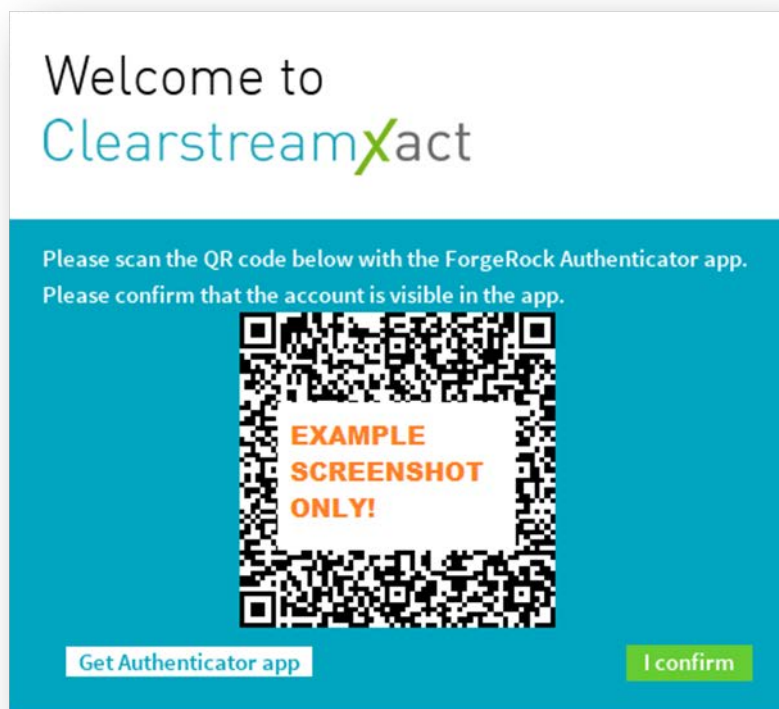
Welcome to
ClearstreamXact

Please scan the QR code below with the ForgeRock Authenticator app.
Please confirm that the account is visible in the app.

EXAMPLE SCREENSHOT ONLY!

Get Authenticator app

I confirm